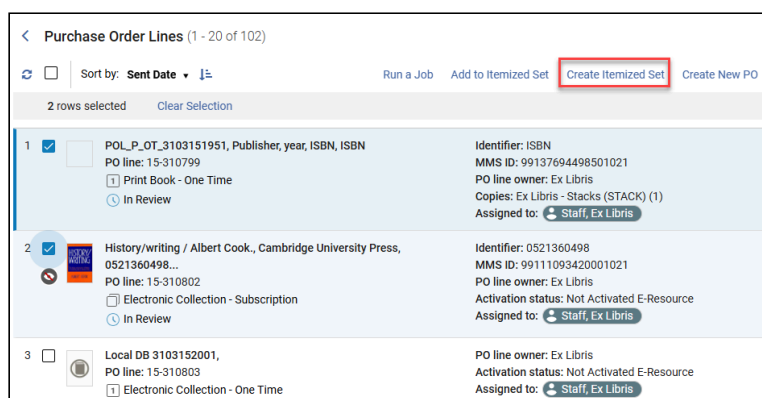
Purchase Order Lines (1 - 20 of 102)

Sort by: Sent Date

Run a Job

Add to Itemized Set

Create Itemized Set

Create New PO

2 rows selected

Clear Selection

1

POL_P_OT_3103151951, Publisher, year, ISBN, ISBN
PO line: 15-310799
1 Print Book - One Time
In Review

Identifier: ISBN
MMS ID: 99137694498501021
PO line owner: Ex Libris
Copies: Ex Libris - Stacks (STACK) (1)
Assigned to: Staff, Ex Libris

2

History/writing / Albert Cook., Cambridge University Press, 0521360498...
PO line: 15-310802
Electronic Collection - Subscription
In Review

Identifier: 0521360498
MMS ID: 99111093420001021
PO line owner: Ex Libris
Activation status: Not Activated E-Resource
Assigned to: Staff, Ex Libris

3

Local DB 3103152001,
PO line: 15-310803
1 Electronic Collection - One Time

PO line owner: Ex Libris
Activation status: Not Activated E-Resource
Assigned to: Staff, Ex Libris